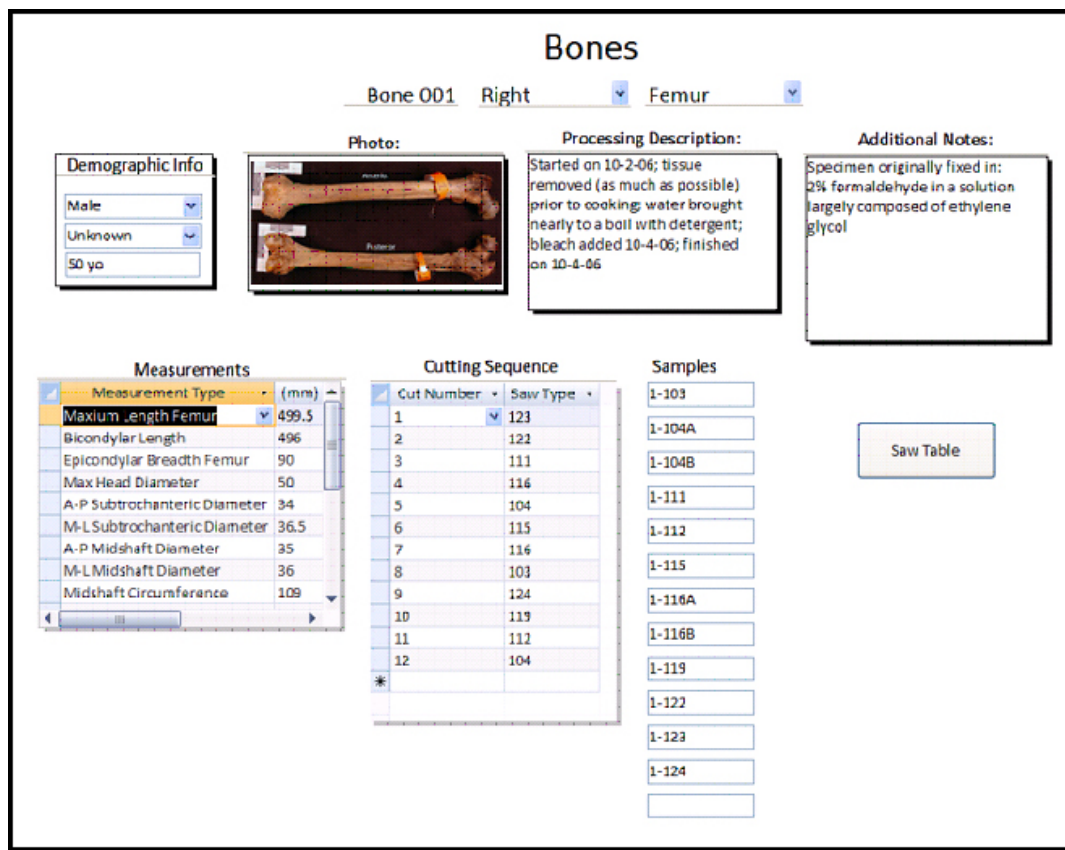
Bones

Bone 001 Right Femur

Demographic Info

Male

Unknown

50 yo

Photo:

Anterior

Posterior

Processing Description:

Started on 10-2-06; tissue removed (as much as possible) prior to cooking; water brought nearly to a boil with detergent; bleach added 10-4-06; finished on 10-4-06

Additional Notes:

Specimen originally fixed in: 2% formaldehyde in a solution largely composed of ethylene glycol

Measurements

| Measurement Type | (mm) |
|---|---|
| Maxium Length Femur | 499.5 |
| Bicondylar Length | 496 |
| Epicondylar Breadth Femur | 90 |
| Max Head Diameter | 50 |
| A-P Subtrochanteric Diameter | 34 |
| M-L Subtrochanteric Diameter | 36.5 |
| A-P Midshaft Diameter | 35 |
| M-L Midshaft Diameter | 36 |
| Midshaft Circumference | 109 |

Cutting Sequence

| Cut Number | Saw Type |
|---|---|
| 1 | 123 |
| 2 | 122 |
| 3 | 111 |
| 4 | 116 |
| 5 | 104 |
| 6 | 115 |
| 7 | 116 |
| 8 | 103 |
| 9 | 124 |
| 10 | 119 |
| 11 | 112 |
| 12 | 104 |
| * | |

Samples

1-103

1-104A

1-104B

1-111

1-112

1-115

1-116A

1-116B

1-119

1-122

1-123

1-124

Saw Table